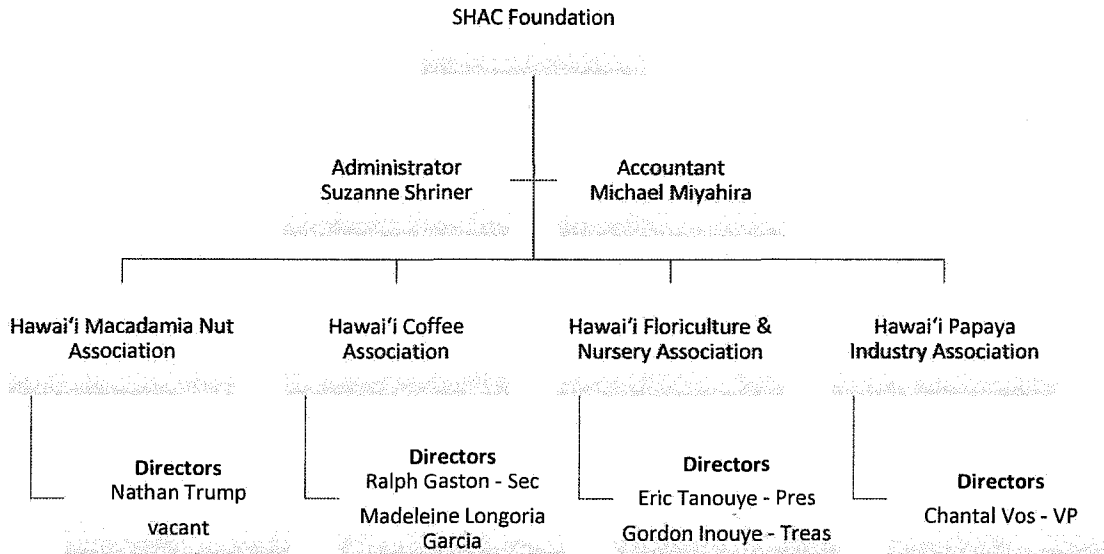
SHAC Foundation

Administrator
Suzanne Shriner

Accountant
Michael Miyahira

Hawai'i Macadamia Nut Association

Directors
Nathan Trump
vacant

Hawai'i Coffee Association

Directors
Ralph Gaston - Sec
Madeleine Longoria Garcia

Hawai'i Floriculture & Nursery Association

Directors
Eric Tanouye - Pres
Gordon Inouye - Treas

Hawai'i Papaya Industry Association

Directors
Chantal Vos - VP